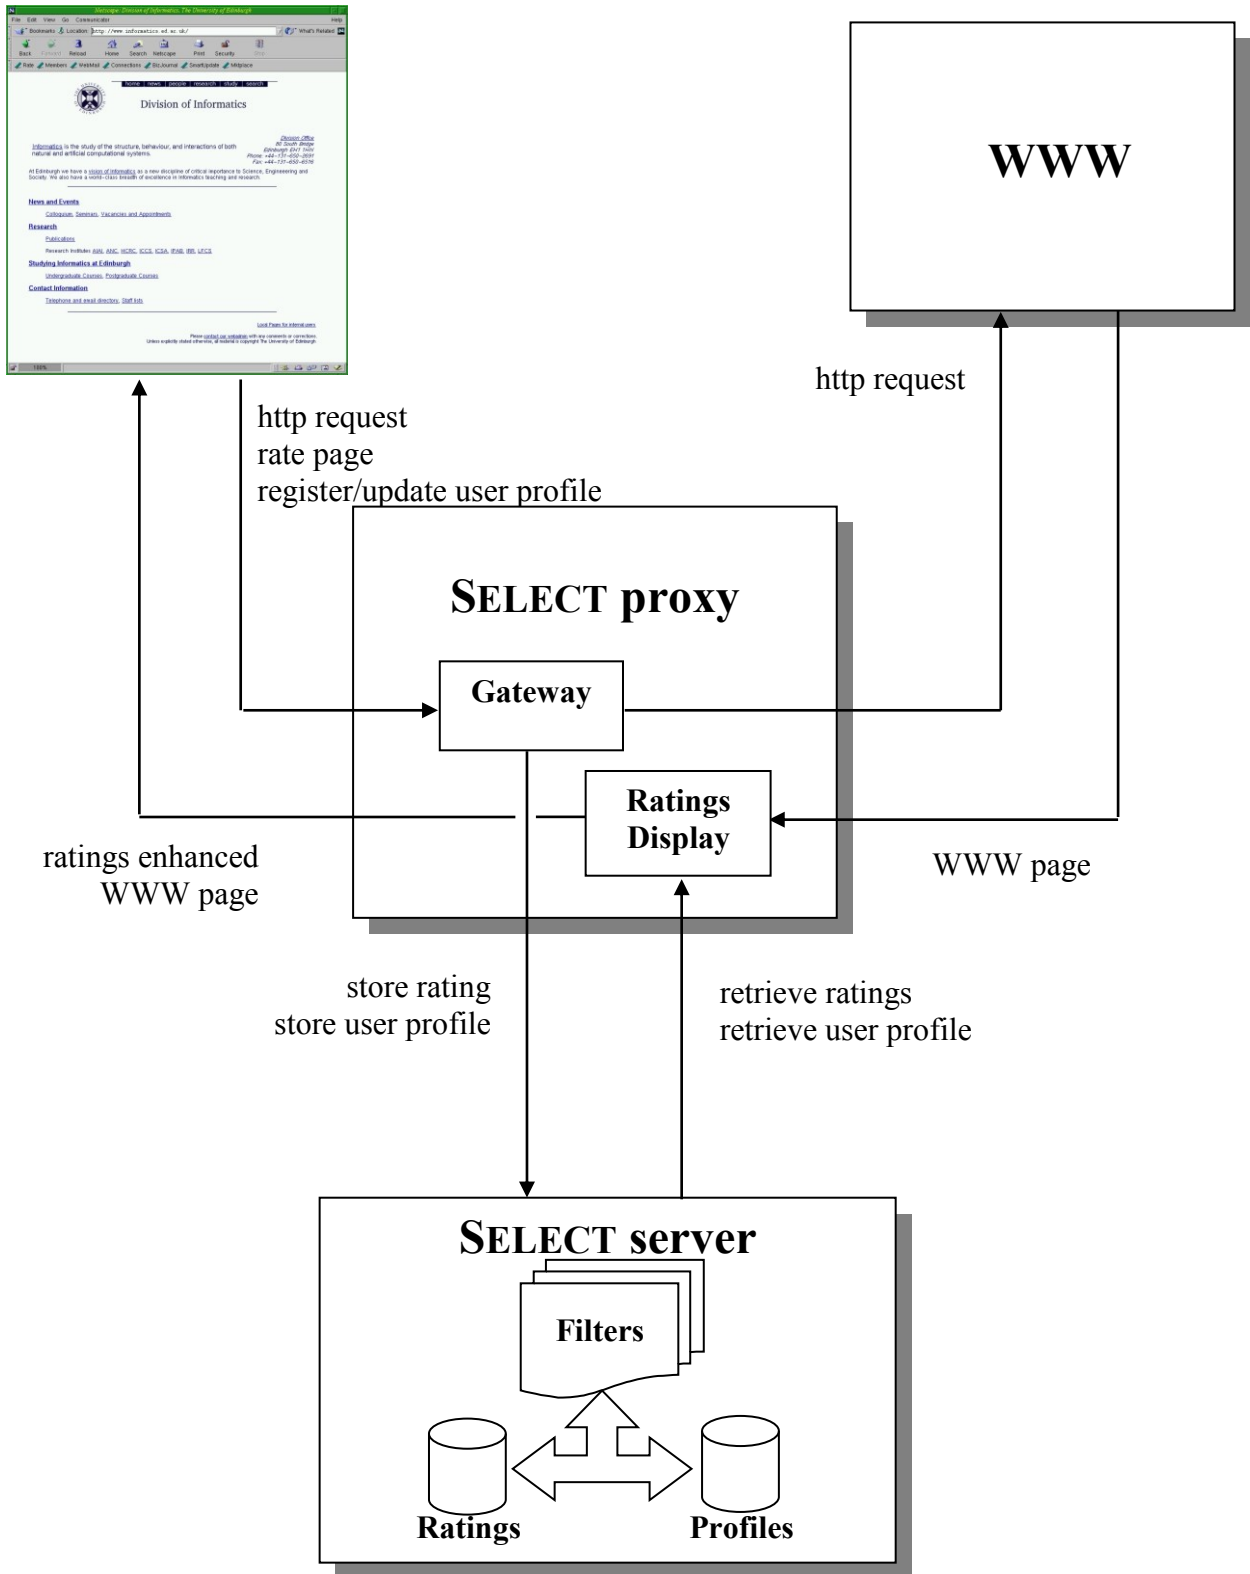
Netscape: Division of Informatics, The University of Edinburgh

File Edit View Go Communicator Help

Bookmarks Location: http://www.informatics.ed.ac.uk/ What's Related

Back Forward Reload Home Search Netscape Print Security Stop

Rate Members WebMail Connections BizJournal SmartUpdate Mktplace

home news people research study search

Division of Informatics

Informatics is the study of the structure, behaviour, and interactions of both natural and artificial computational systems.

Division Office
80 South Bridge
Edinburgh EH1 1HN
Phone: +44-131-650-2691
Fax: +44-131-650-6516

At Edinburgh we have a vision of Informatics as a new discipline of critical importance to Science, Engineering and Society. We also have a world-class breadth of excellence in Informatics teaching and research.

News and Events
Colloquium, Seminars, Vacancies and Appointments

Research
Publications
Research Institutes: AIAI, ANC, HCRC, ICCS, ICSA, IPAB, IRR, LFCS

Studying Informatics at Edinburgh
Undergraduate Courses, Postgraduate Courses

Contact Information
Telephone and email directory, Staff lists

Local Pages for internal users

Please contact our webadmin with any comments or corrections.
Unless explicitly stated otherwise, all material is copyright The University of Edinburgh

100%

WWW

http request

http request
rate page
register/update user profile

SELECT proxy

Gateway

Ratings Display

ratings enhanced WWW page

WWW page

store rating
store user profile

retrieve ratings
retrieve user profile

SELECT server

Filters

Ratings

Profiles